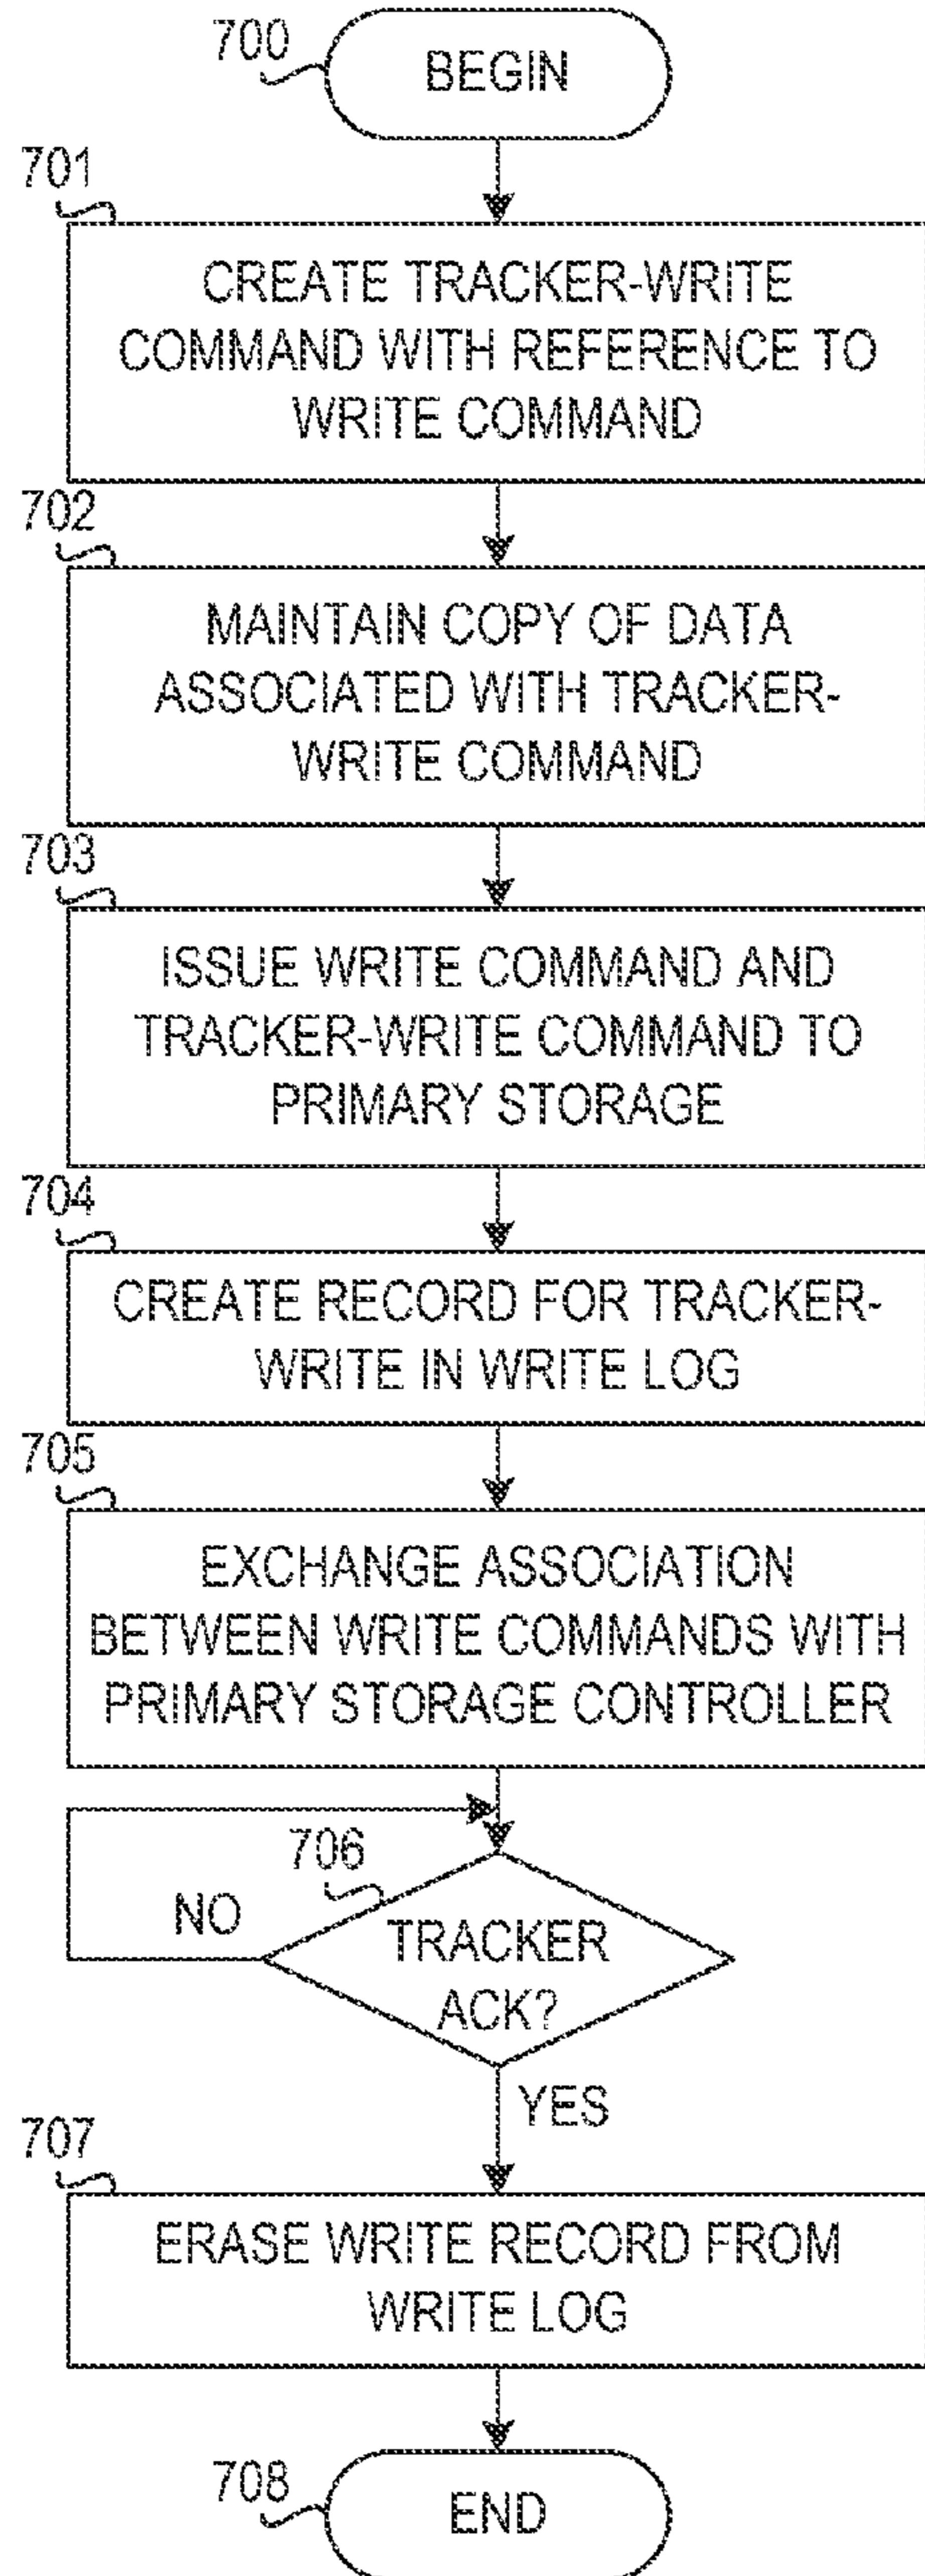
700
BEGIN

701
CREATE TRACKER-WRITE COMMAND WITH REFERENCE TO WRITE COMMAND

702
MAINTAIN COPY OF DATA ASSOCIATED WITH TRACKER-WRITE COMMAND

703
ISSUE WRITE COMMAND AND TRACKER-WRITE COMMAND TO PRIMARY STORAGE

704
CREATE RECORD FOR TRACKER-WRITE IN WRITE LOG

705
EXCHANGE ASSOCIATION BETWEEN WRITE COMMANDS WITH PRIMARY STORAGE CONTROLLER

706
NO
TRACKER ACK?
YES

707
ERASE WRITE RECORD FROM WRITE LOG

708
END